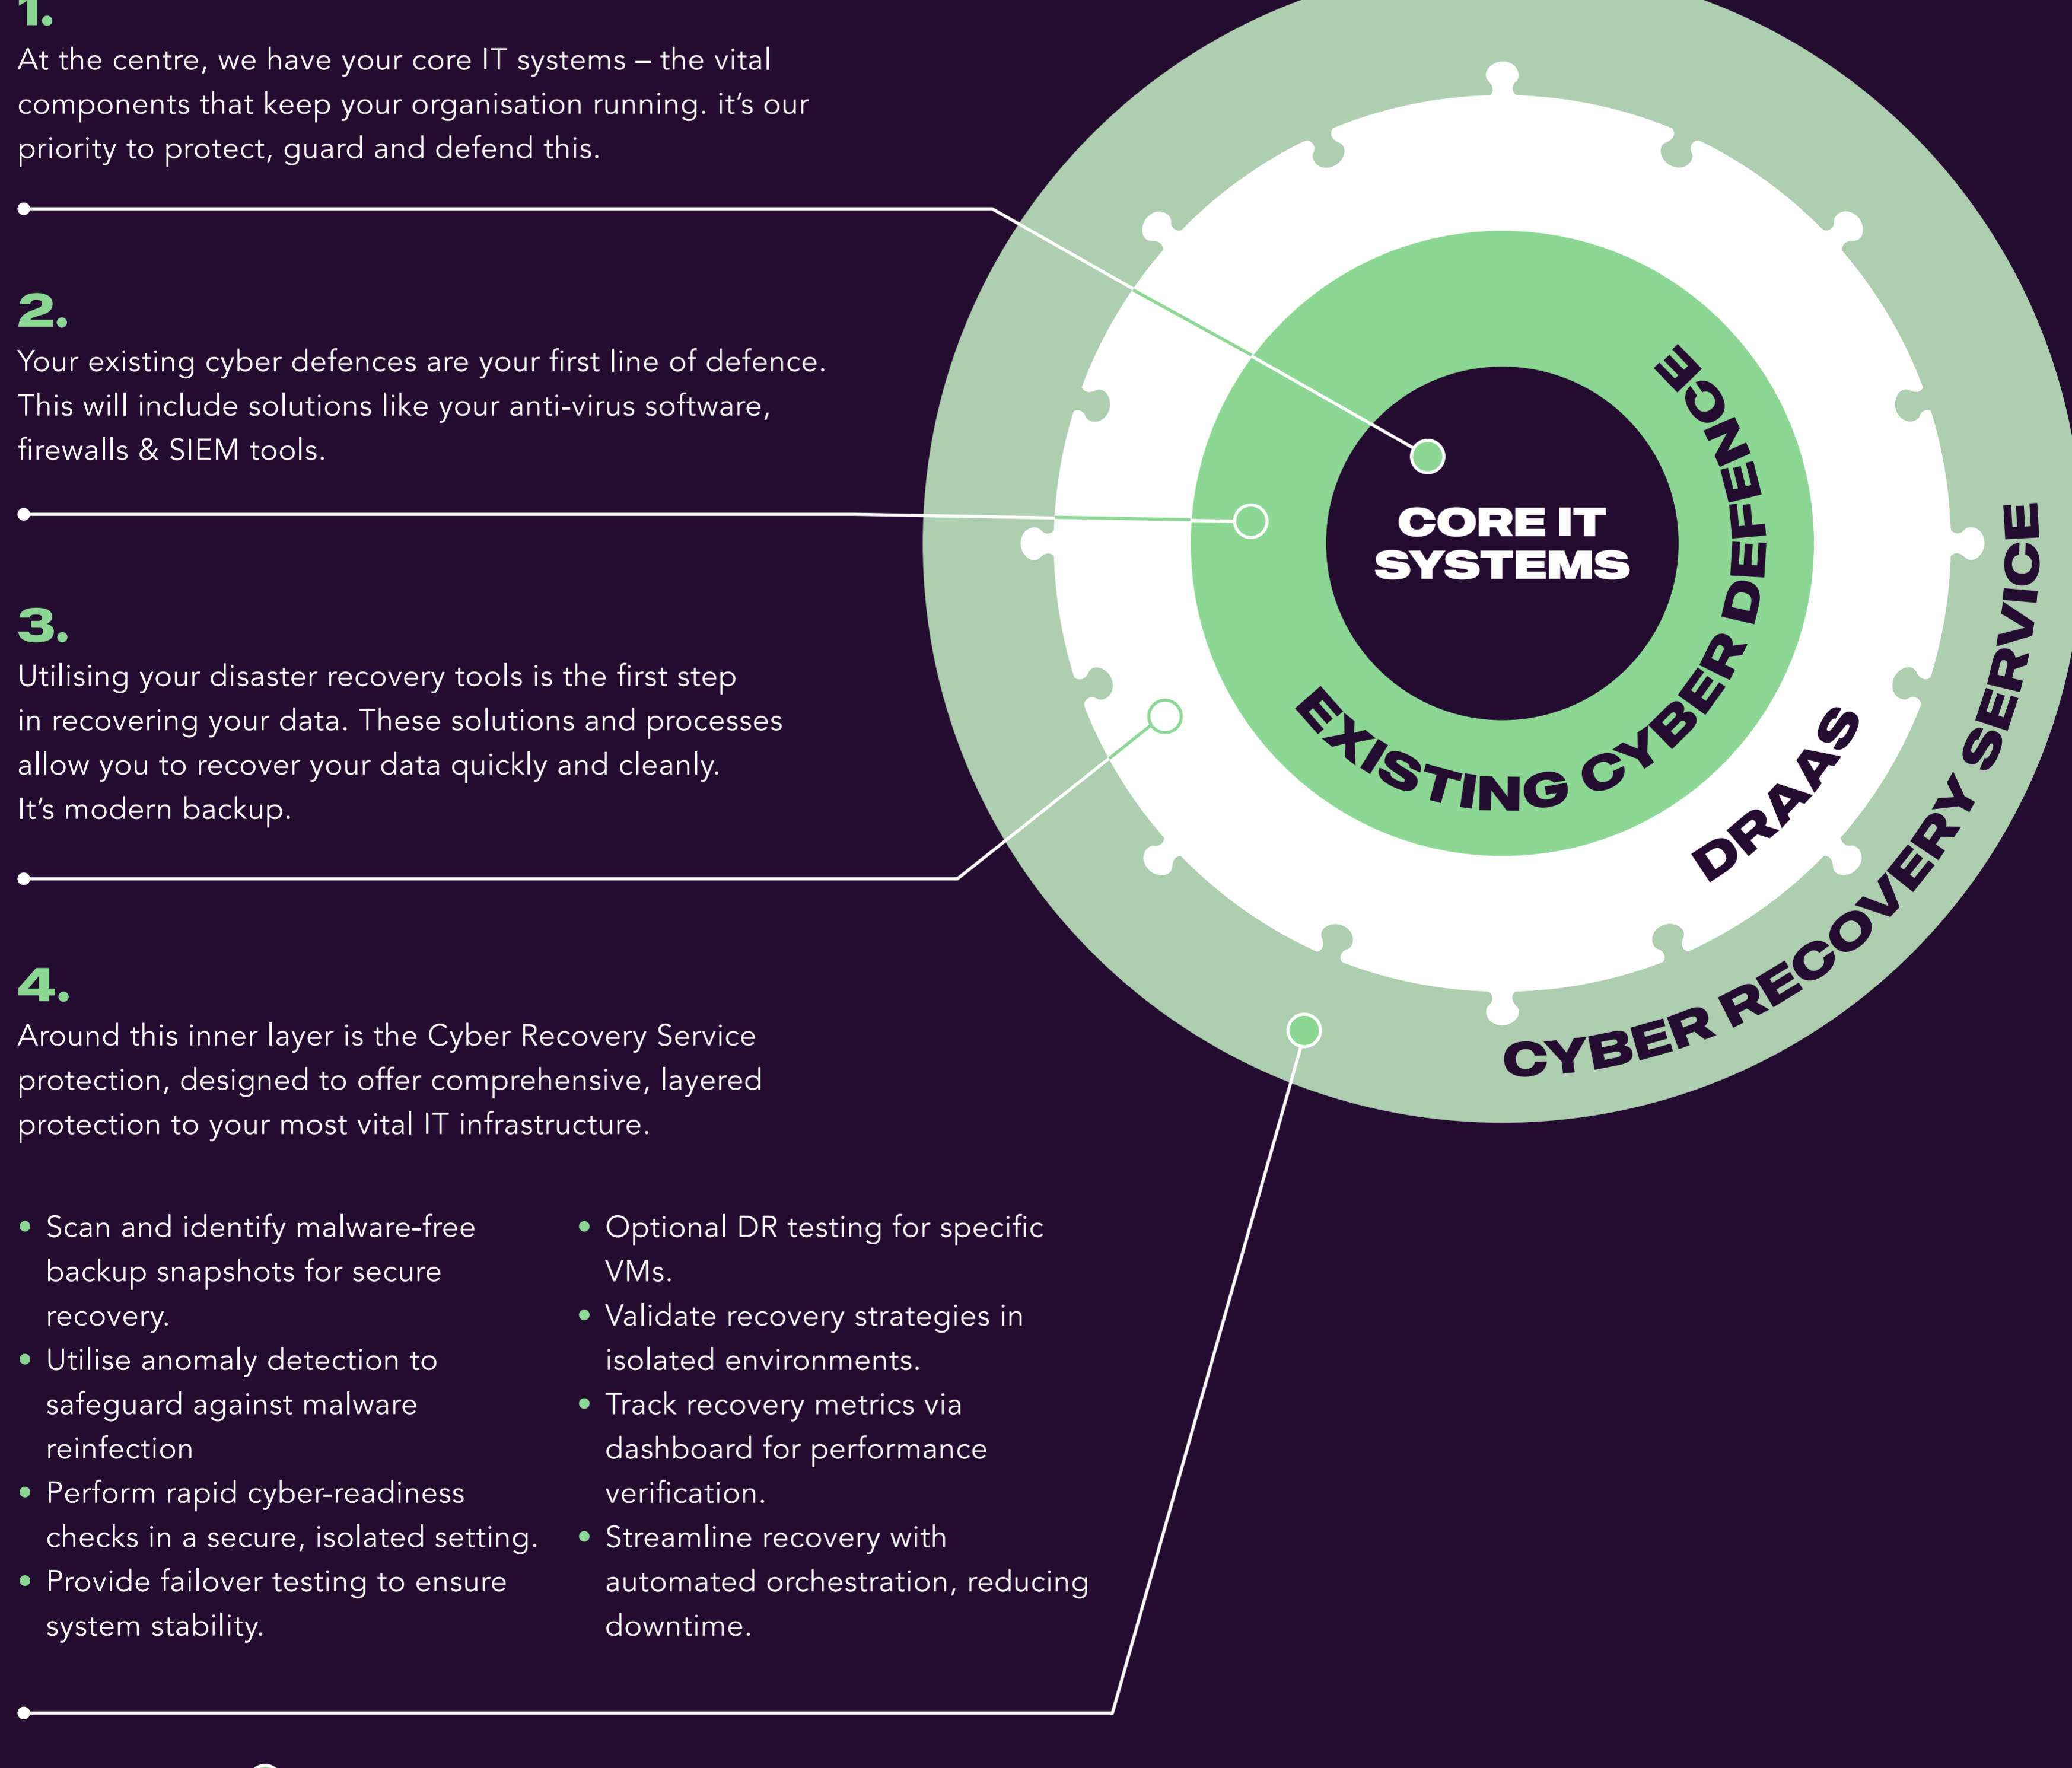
1.

At the centre, we have your core IT systems – the vital components that keep your organisation running. it's our priority to protect, guard and defend this.

2.

Your existing cyber defences are your first line of defence. This will include solutions like your anti-virus software, firewalls & SIEM tools.

3.

Utilising your disaster recovery tools is the first step in recovering your data. These solutions and processes allow you to recover your data quickly and cleanly. It's modern backup.

4.

Around this inner layer is the Cyber Recovery Service protection, designed to offer comprehensive, layered protection to your most vital IT infrastructure.

- Scan and identify malware-free backup snapshots for secure recovery.
- Utilise anomaly detection to safeguard against malware reinfection
- Perform rapid cyber-readiness checks in a secure, isolated setting.
- Provide failover testing to ensure system stability.

- Optional DR testing for specific VMs.
- Validate recovery strategies in isolated environments.
- Track recovery metrics via dashboard for performance verification.
- Streamline recovery with automated orchestration, reducing downtime.

CORE IT SYSTEMS

EXISTING CYBER DEFENCE

DRAAS

CYBER RECOVERY SERVICE